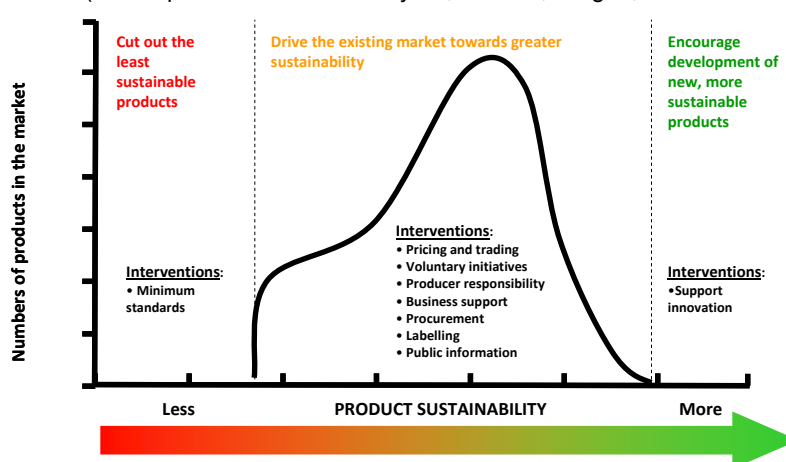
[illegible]

Numbers of products in the market

Cut out the least sustainable products

Drive the existing market towards greater sustainability

Encourage development of new, more sustainable products

Interventions:
• Minimum standards

Interventions:
• Pricing and trading
• Voluntary initiatives
• Producer responsibility
• Business support
• Procurement
• Labelling
• Public information

Interventions:
•Support innovation

Less

PRODUCT SUSTAINABILITY

More